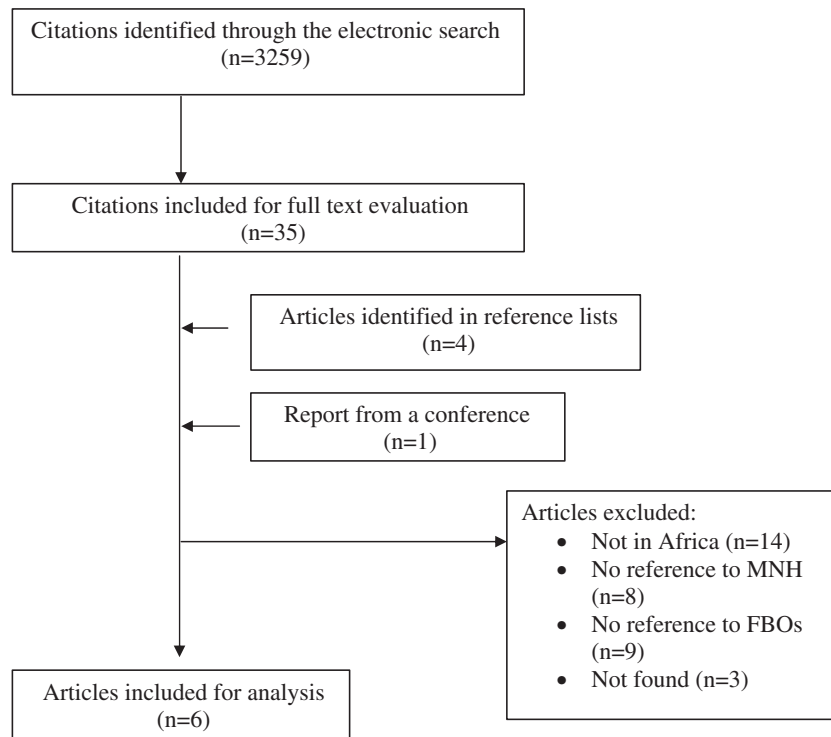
Citations identified through the electronic search (n=3259)

Citations included for full text evaluation (n=35)

Articles identified in reference lists (n=4)

Report from a conference (n=1)

Articles excluded:
- Not in Africa (n=14)
- No reference to MNH (n=8)
- No reference to FBOs (n=9)
- Not found (n=3)

Articles included for analysis (n=6)